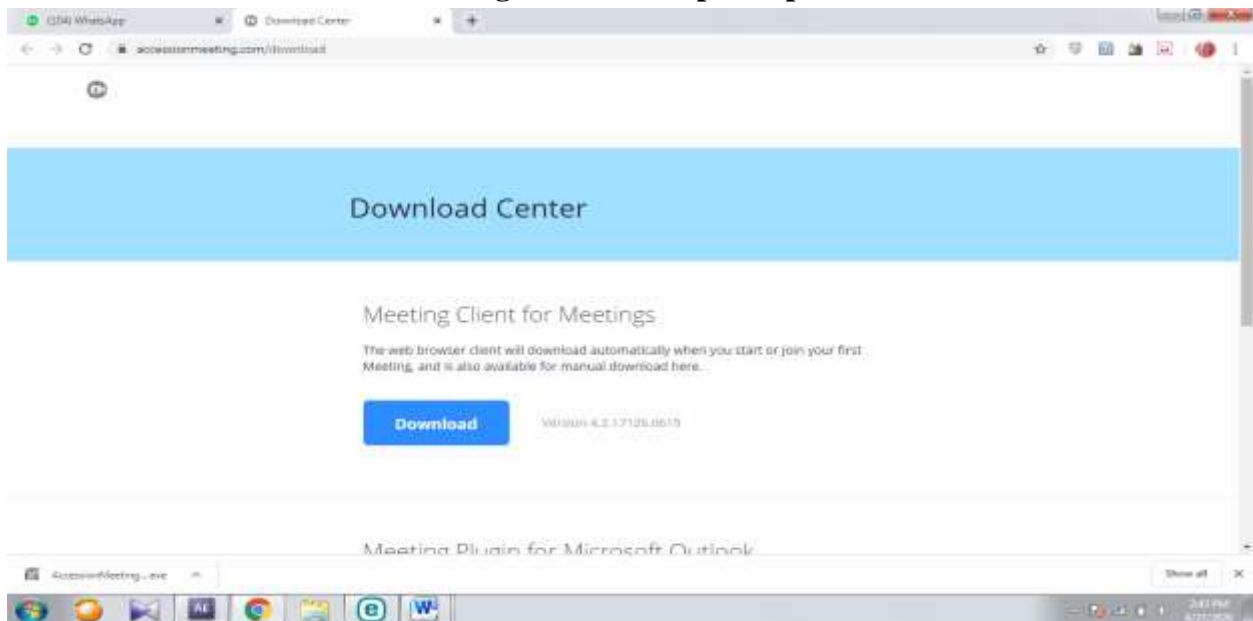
(104) WhatsApp
Download Center
accessionmeeting.com/download

Download Center

Meeting Client for Meetings

The web browser client will download automatically when you start or join your first Meeting, and is also available for manual download here.

Download

Version 4.2.17126.0615

Meeting Plugin for Microsoft Outlook

AccessionMeeting....exe

Show all

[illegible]